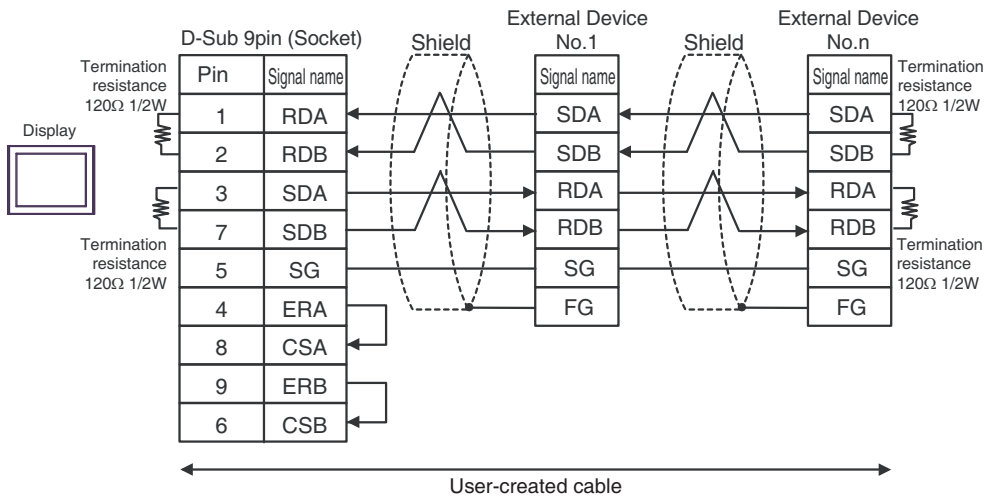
D-Sub 9pin (Socket)

Shield

External Device No.1

Shield

External Device No.n

Termination resistance 120Ω 1/2W

Display

| Pin | Signal name |
|---|---|
| 1 | RDA |
| 2 | RDB |
| 3 | SDA |
| 7 | SDB |
| 5 | SG |
| 4 | ERA |
| 8 | CSA |
| 9 | ERB |
| 6 | CSB |

Termination resistance 120Ω 1/2W

| Signal name |
|---|
| SDA |
| SDB |
| RDA |
| RDB |
| SG |
| FG |

| Signal name |
|---|
| SDA |
| SDB |
| RDA |
| RDB |
| SG |
| FG |

Termination resistance 120Ω 1/2W

Termination resistance 120Ω 1/2W

User-created cable